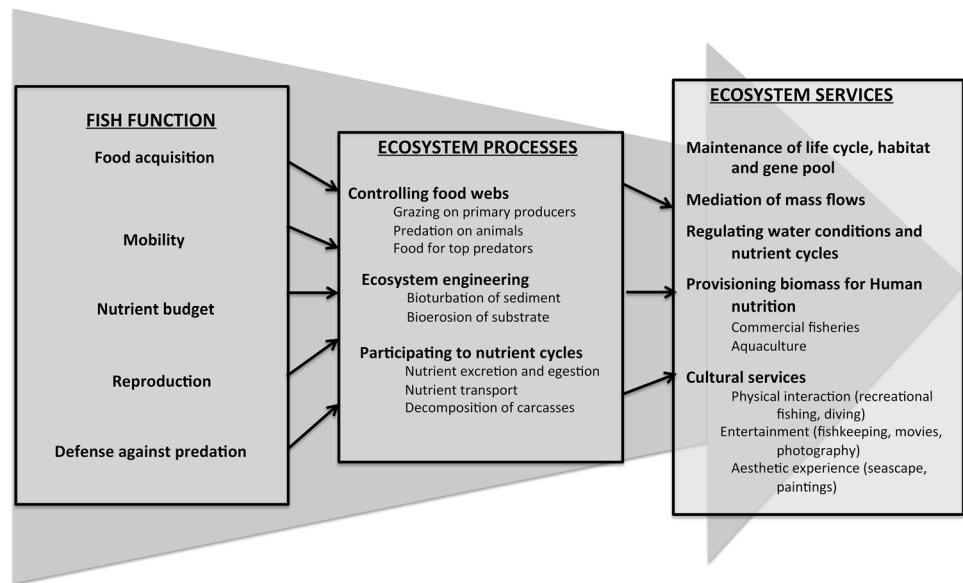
FISH FUNCTION

Food acquisition

Mobility

Nutrient budget

Reproduction

Defense against predation

ECOSYSTEM PROCESSES

Controlling food webs
Grazing on primary producers
Predation on animals
Food for top predators

Ecosystem engineering
Bioturbation of sediment
Bioerosion of substrate

Participating to nutrient cycles
Nutrient excretion and egestion
Nutrient transport
Decomposition of carcasses

ECOSYSTEM SERVICES

Maintenance of life cycle, habitat and gene pool

Mediation of mass flows

Regulating water conditions and nutrient cycles

Provisioning biomass for Human nutrition
Commercial fisheries
Aquaculture

Cultural services
Physical interaction (recreational fishing, diving)
Entertainment (fishkeeping, movies, photography)
Aesthetic experience (seascape, paintings)